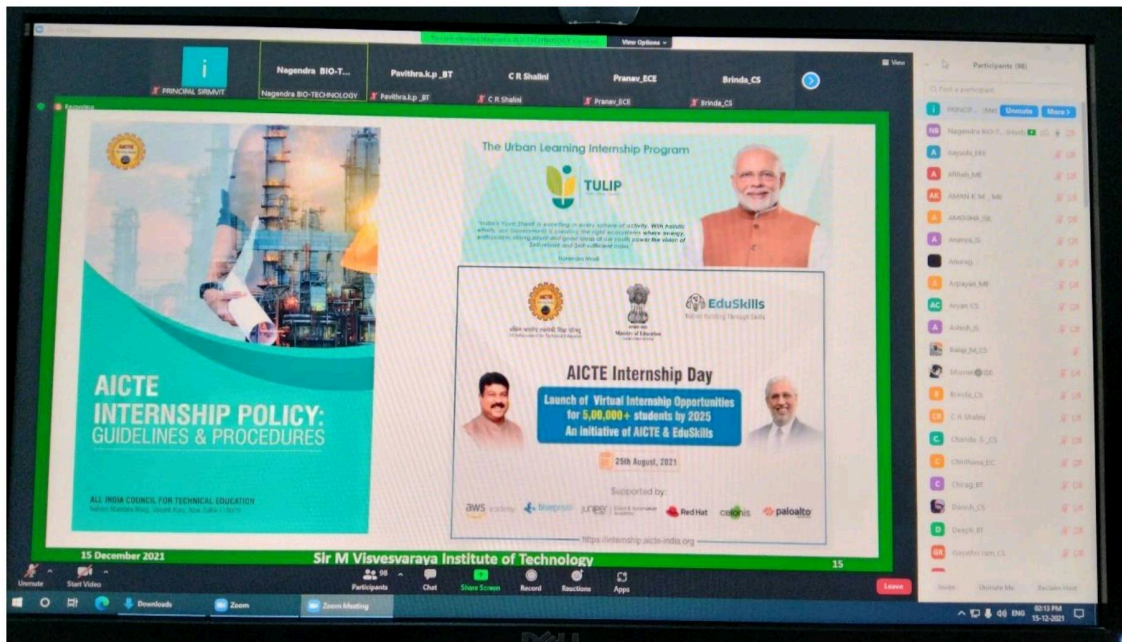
View Options

PRINCIPAL SIRMVIT

Nagendra BIO-T...
Nagendra BIO-TECHNOLOGY

Pavithra.k.p _BT
Pavithra.k.p _BT

C R Shalini
C R Shalini

Pranav_ECE
Pranav_ECE

Brinda_CS
Brinda_CS

View

Participants (98)

Find a participant

PRINCIP... (Me) Unmute More

Nagendra BIO-T... (Host)

Aayush_ME

Afifah_ME

AMAN K M _ ME

AMISHA_ISE

Ananya_IS

Anurag

Arpayan_ME

Aryan CS

Ashish_IS

Balaji_M_CS

Bhuvan

Brinda_CS

C R Shalini

Chanda_S_CS

Chinthana_EC

Chirag_BT

Danish_CS

Deepk_BT

Gayathri ram_CL

AICTE
INTERNSHIP POLICY:
GUIDELINES & PROCEDURES

ALL INDIA COUNCIL FOR TECHNICAL EDUCATION
Nelson Mandela Marg, Vasant Kunj, New Delhi-110070

The Urban Learning Internship Program

TULIP

Narendra Modi

EduSkills

AICTE Internship Day

Launch of Virtual Internship Opportunities for 5,00,000+ students by 2025
An initiative of AICTE & EduSkills

25th August, 2021

Supported by:

aws academy blueprism juniper Red Hat celonis paloalto

https://internship.aicte-india.org

15 December 2021

Sir M Visvesvaraya Institute of Technology

15

Unmute Start Video

98
Participants Chat Share Screen Record Reactions Apps

Leave

Invite Unmute Me Reclaim Host

Downloads Zoom Zoom Meeting

ENG 02:13 PM 15-12-2021